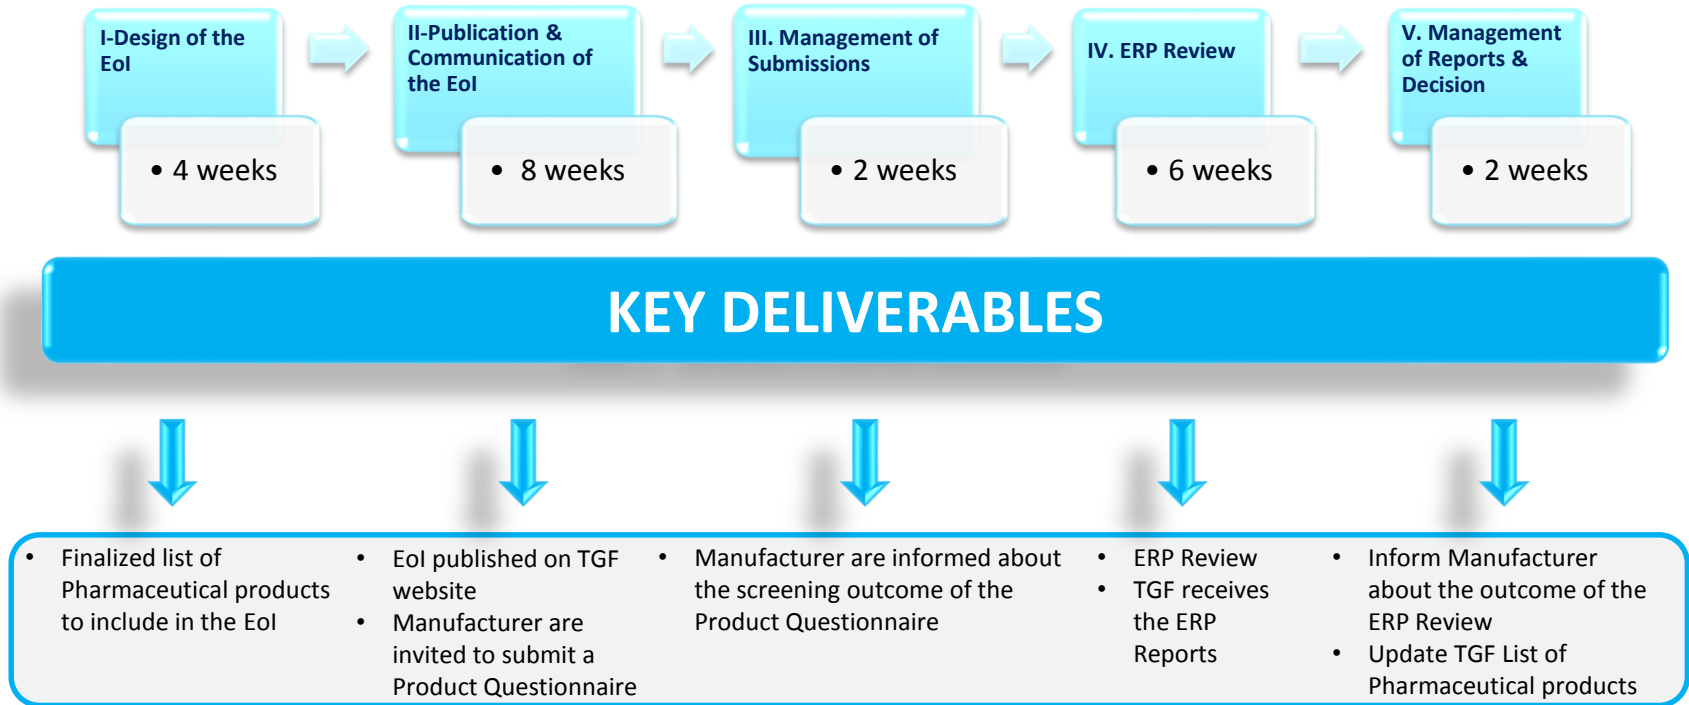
I-Design of the EoI

• 4 weeks

II-Publication & Communication of the EoI

• 8 weeks

III. Management of Submissions

• 2 weeks

IV. ERP Review

• 6 weeks

V. Management of Reports & Decision

• 2 weeks

KEY DELIVERABLES

• Finalized list of Pharmaceutical products to include in the EoI

• EoI published on TGF website
• Manufacturer are invited to submit a Product Questionnaire

• Manufacturer are informed about the screening outcome of the Product Questionnaire

• ERP Review
• TGF receives the ERP Reports

• Inform Manufacturer about the outcome of the ERP Review
• Update TGF List of Pharmaceutical products